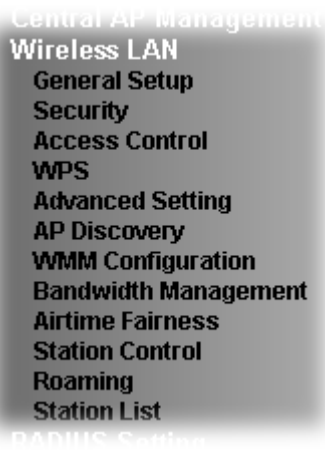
Central AP Management
Wireless LAN
General Setup
Security
Access Control
WPS
Advanced Setting
AP Discovery
WMM Configuration
Bandwidth Management
Airtime Fairness
Station Control
Roaming
Station List
RADIUS Setting